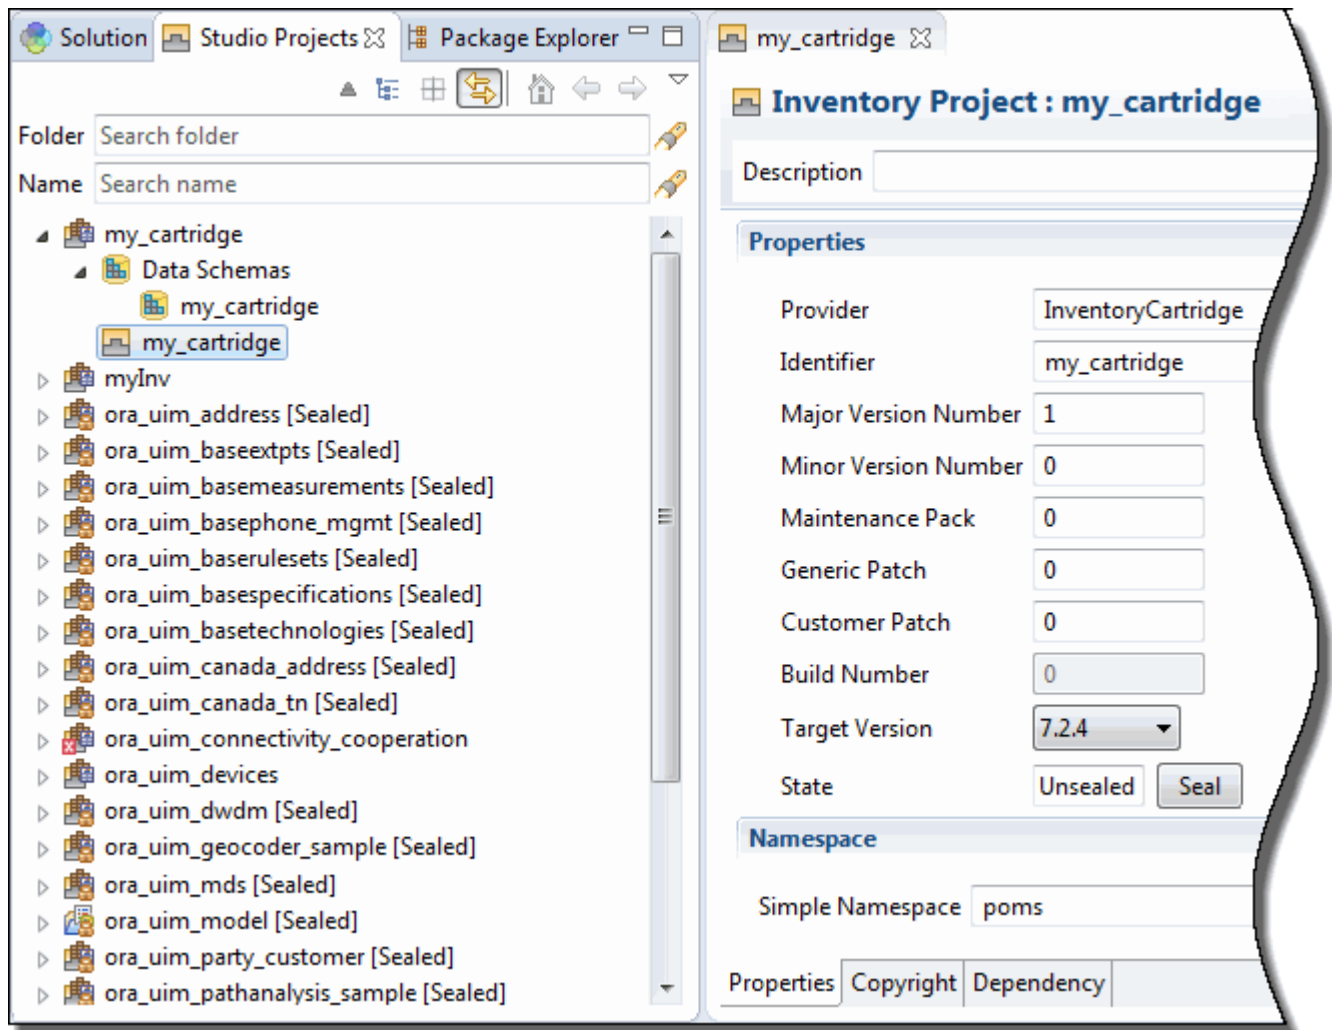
Solution | Studio Projects | Package Explorer

Folder Search folder
Name Search name

my_cartridge
Data Schemas
my_cartridge
my_cartridge
myInv
ora_uim_address [Sealed]
ora_uim_baseextpts [Sealed]
ora_uim_basemeasurements [Sealed]
ora_uim_basephone_mgmt [Sealed]
ora_uim_baserulesets [Sealed]
ora_uim_basespecifications [Sealed]
ora_uim_basetechnologies [Sealed]
ora_uim_canada_address [Sealed]
ora_uim_canada_tn [Sealed]
ora_uim_connectivity_cooperation
ora_uim_devices
ora_uim_dwdm [Sealed]
ora_uim_geocoder_sample [Sealed]
ora_uim_mds [Sealed]
ora_uim_model [Sealed]
ora_uim_party_customer [Sealed]
ora_uim_pathanalysis_sample [Sealed]

my_cartridge

Inventory Project : my_cartridge

Description

Properties

| Provider | InventoryCartridge |
|---|---|
| Identifier | my_cartridge |
| Major Version Number | 1 |
| Minor Version Number | 0 |
| Maintenance Pack | 0 |
| Generic Patch | 0 |
| Customer Patch | 0 |
| Build Number | 0 |
| Target Version | 7.2.4 |
| State | Unsealed |

Seal

Namespace

Simple Namespace poms

Properties | Copyright | Dependency